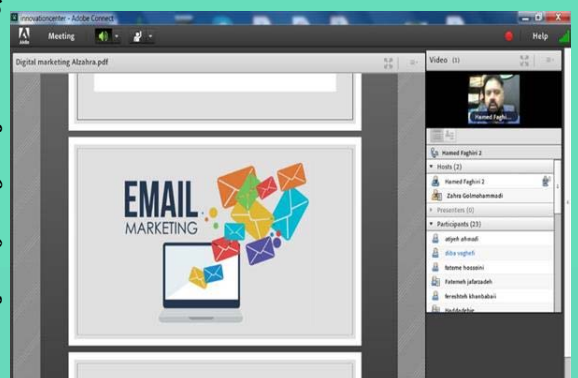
innovationcenter - Adobe Connect

Adobe

Meeting

Help

Digital marketing Alzahra.pdf

EMAIL
MARKETING

Video (1)

Hamed Faghiri

Hamed Faghiri 2

Hosts (2)

Hamed Faghiri 2

Zahra Golmohammadi

Presenters (0)

Participants (23)

atieh ahmadi

Atiba vaghefi

fateme hosseini

Fatemeh jafarzadeh

fereshteh khanbabaii

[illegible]